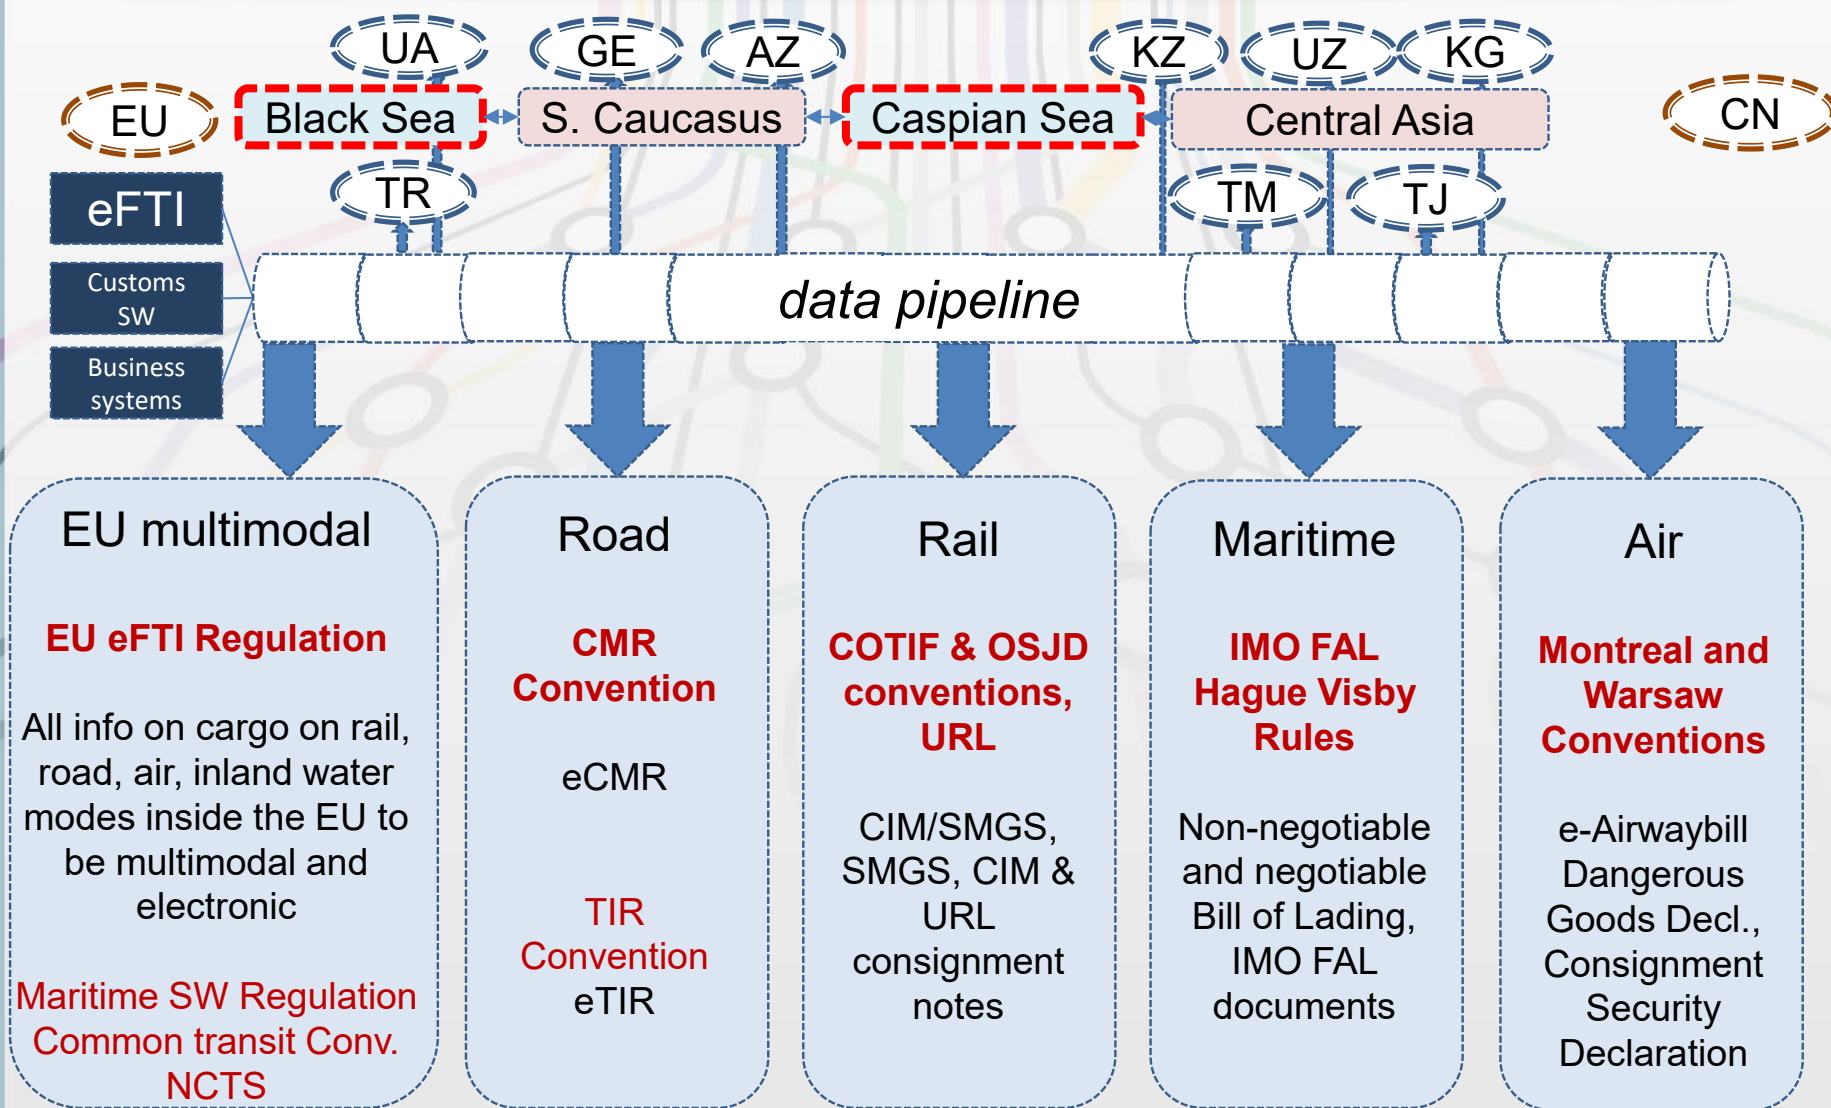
UA GE AZ KZ UZ KG

EU Black Sea S. Caucasus Caspian Sea Central Asia CN

TR TM TJ

eFTI

Customs SW

Business systems

data pipeline

EU multimodal

EU eFTI Regulation

All info on cargo on rail, road, air, inland water modes inside the EU to be multimodal and electronic

Maritime SW Regulation
Common transit Conv.
NCTS

Road

CMR Convention

eCMR

TIR Convention
eTIR

Rail

COTIF & OSJD conventions, URL

CIM/SMGS, SMGS, CIM & URL consignment notes

Maritime

IMO FAL
Hague Visby Rules

Non-negotiable and negotiable Bill of Lading, IMO FAL documents

Air

Montreal and Warsaw Conventions

e-Airwaybill
Dangerous Goods Decl.,
Consignment Security Declaration